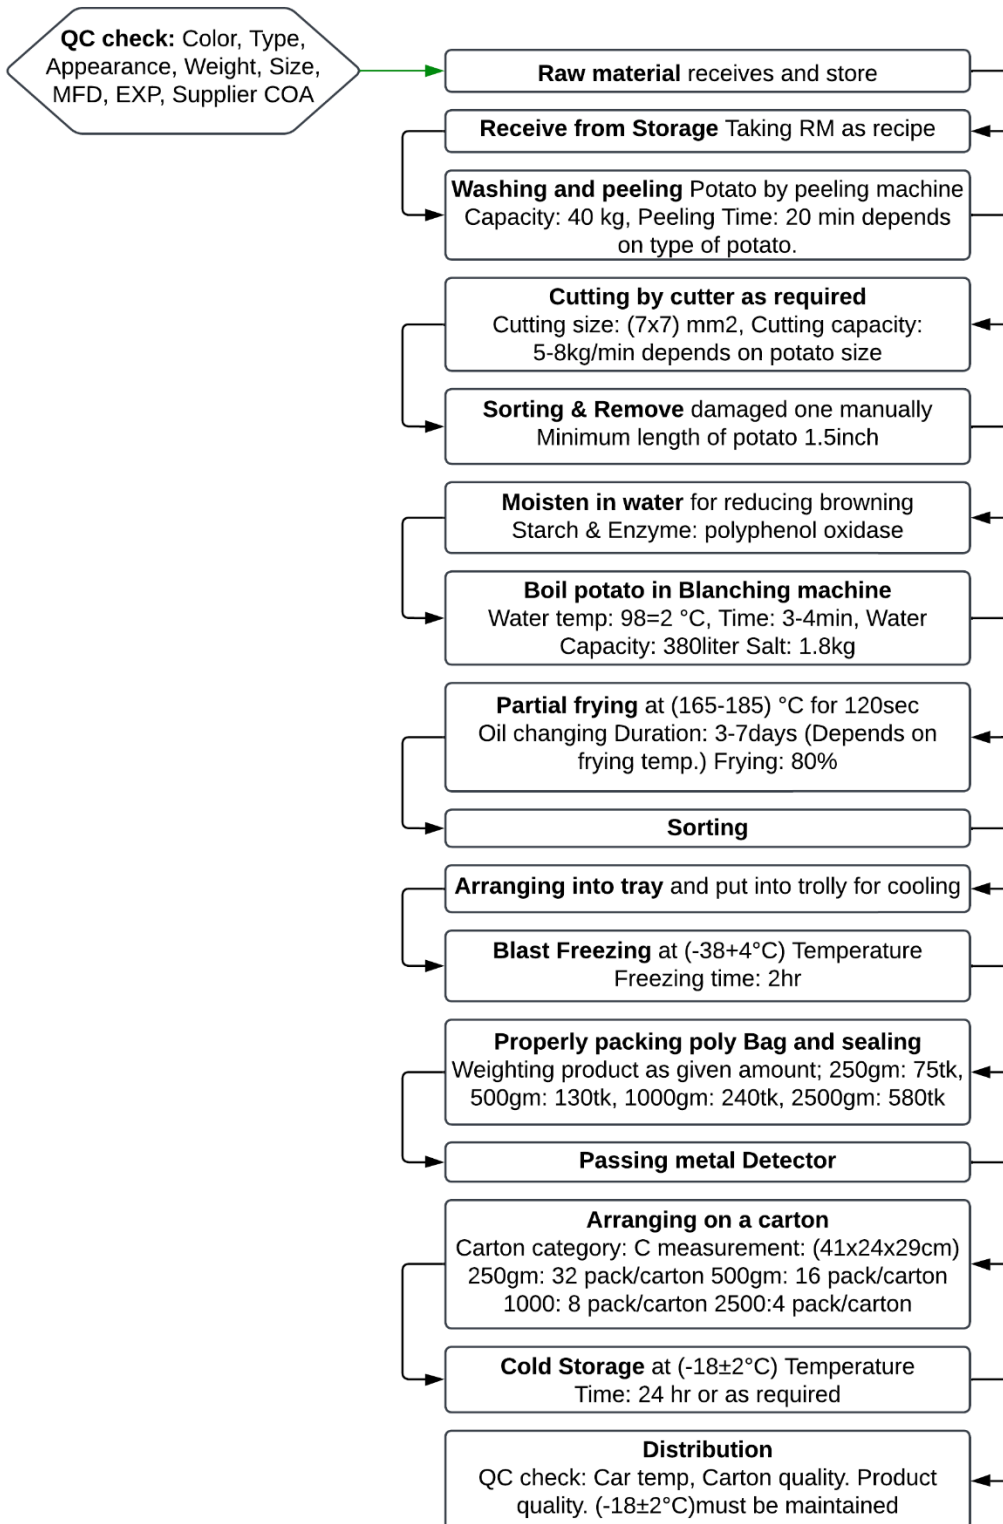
**QC check:** Color, Type, Appearance, Weight, Size, MFD, EXP, Supplier COA

**Raw material** receives and store

**Receive from Storage** Taking RM as recipe

**Washing and peeling** Potato by peeling machine Capacity: 40 kg, Peeling Time: 20 min depends on type of potato.

**Cutting by cutter as required**
Cutting size: (7x7) mm2, Cutting capacity: 5-8kg/min depends on potato size

**Sorting & Remove** damaged one manually Minimum length of potato 1.5inch

**Moisten in water** for reducing browning Starch & Enzyme: polyphenol oxidase

**Boil potato in Blanching machine**
Water temp: 98=2 °C, Time: 3-4min, Water Capacity: 380liter Salt: 1.8kg

**Partial frying** at (165-185) °C for 120sec Oil changing Duration: 3-7days (Depends on frying temp.) Frying: 80%

**Sorting**

**Arranging into tray** and put into trolly for cooling

**Blast Freezing** at (-38+4°C) Temperature Freezing time: 2hr

**Properly packing poly Bag and sealing**
Weighting product as given amount; 250gm: 75tk, 500gm: 130tk, 1000gm: 240tk, 2500gm: 580tk

**Passing metal Detector**

**Arranging on a carton**
Carton category: C measurement: (41x24x29cm) 250gm: 32 pack/carton 500gm: 16 pack/carton 1000: 8 pack/carton 2500:4 pack/carton

**Cold Storage** at (-18±2°C) Temperature Time: 24 hr or as required

**Distribution**
QC check: Car temp, Carton quality. Product quality. (-18±2°C)must be maintained